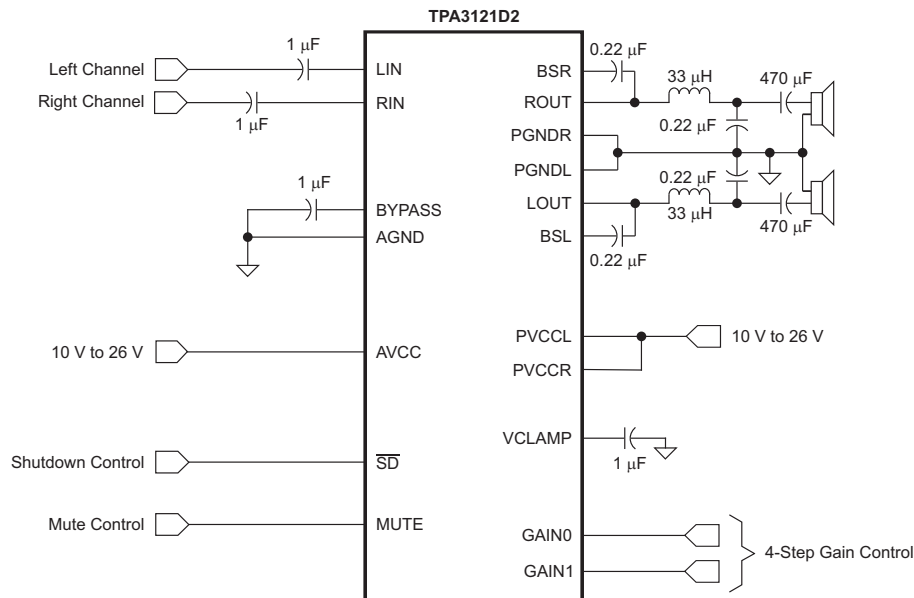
TPA3121D2

1 µF

Left Channel

LIN

Right Channel

RIN

1 µF

1 µF

BYPASS

AGND

10 V to 26 V

AVCC

Shutdown Control

$\overline{SD}$

Mute Control

MUTE

0.22 µF

BSR

33 µH

470 µF

ROUT

0.22 µF

PGNDR

PGNDL

0.22 µF

LOUT

33 µH

BSL

470 µF

0.22 µF

PVCCL

10 V to 26 V

PVCCR

VCLAMP

1 µF

GAIN0

GAIN1

4-Step Gain Control